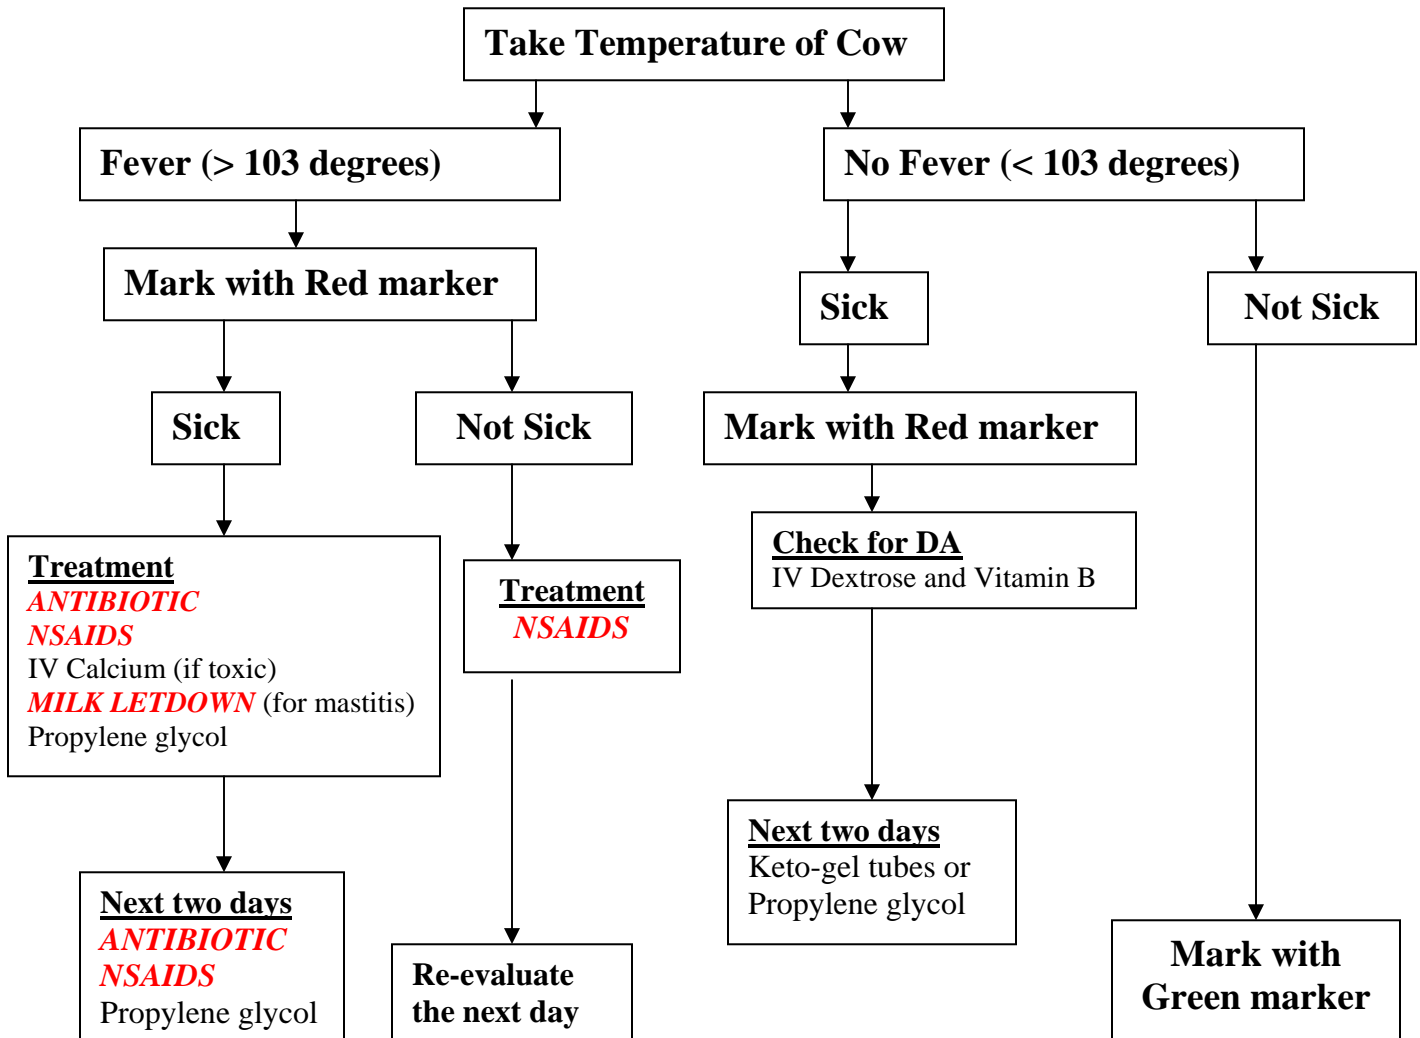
Take Temperature of Cow

Fever (> 103 degrees)

Mark with Red marker

Sick

Treatment
ANTIBIOTIC
NSAIDS
IV Calcium (if toxic)
MILK LETDOWN (for mastitis)
Propylene glycol

Next two days
ANTIBIOTIC
NSAIDS
Propylene glycol

Not Sick

Treatment
NSAIDS

Re-evaluate the next day

No Fever (< 103 degrees)

Sick

Mark with Red marker

Check for DA
IV Dextrose and Vitamin B

Next two days
Keto-gel tubes or Propylene glycol

Not Sick

Mark with Green marker